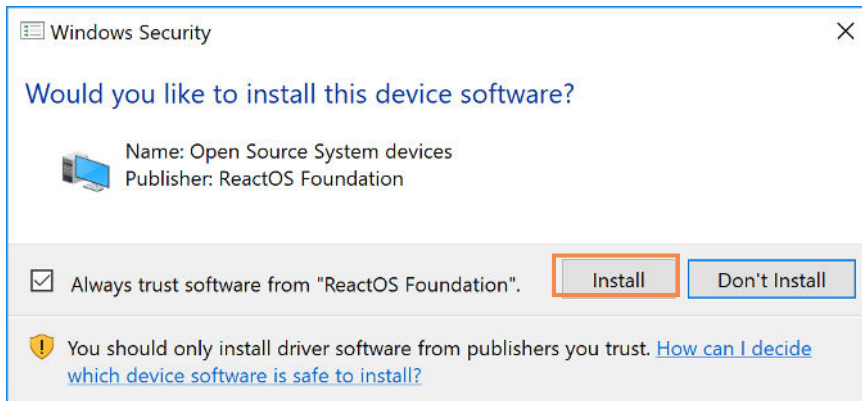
Windows Security

×

Would you like to install this device software?

Name: Open Source System devices
Publisher: ReactOS Foundation

Always trust software from "ReactOS Foundation".

Install

Don't Install

You should only install driver software from publishers you trust. How can I decide which device software is safe to install?